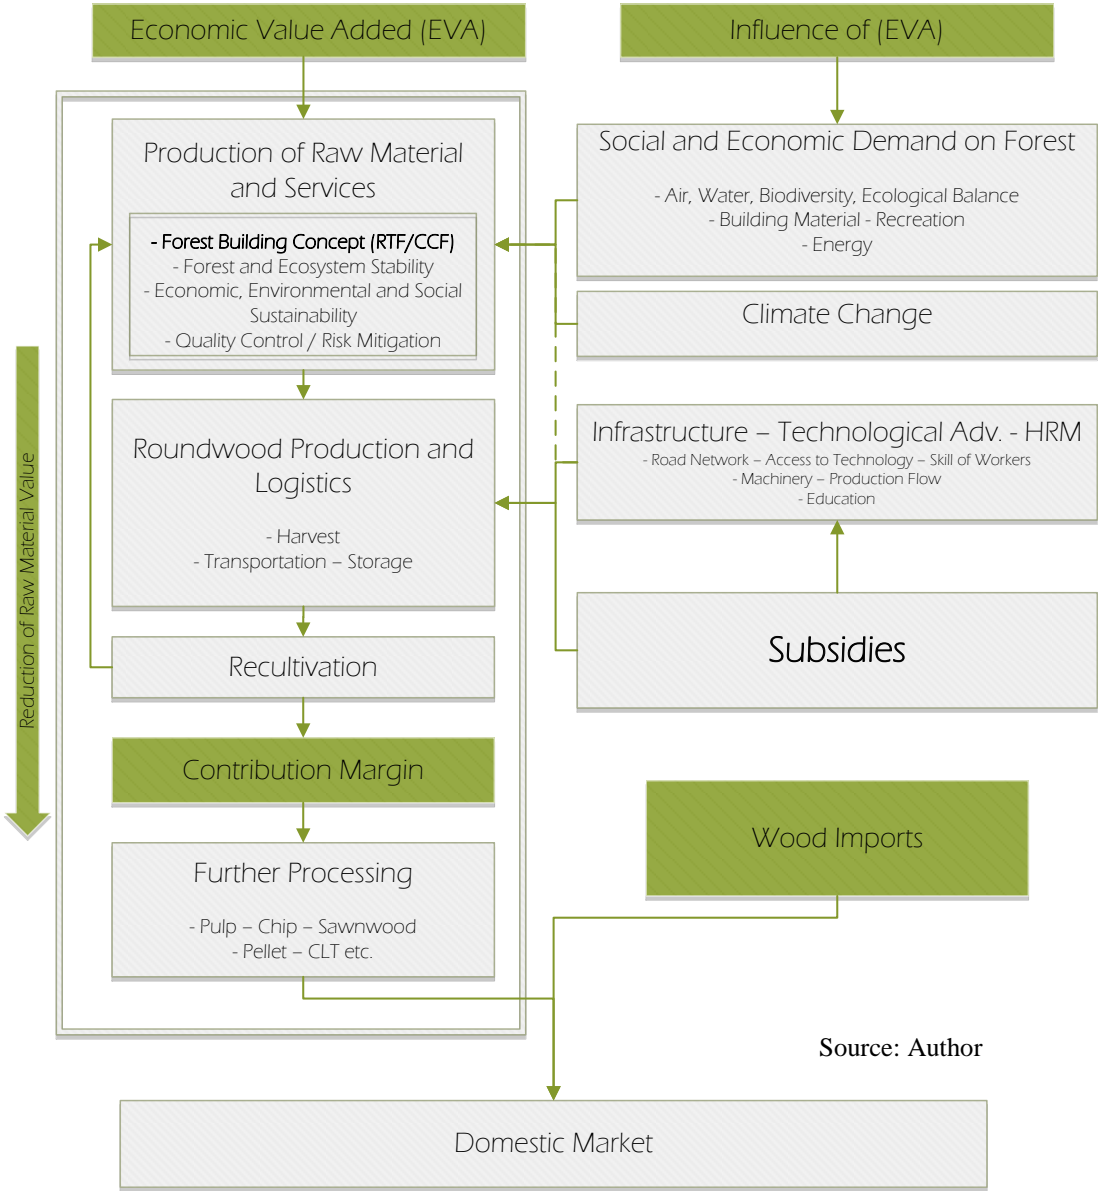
Economic Value Added (EVA)

Influence of (EVA)

Production of Raw Material and Services

- Forest Building Concept (RTF/CCF)
- Forest and Ecosystem Stability
- Economic, Environmental and Social Sustainability
- Quality Control / Risk Mitigation

Social and Economic Demand on Forest

- Air, Water, Biodiversity, Ecological Balance
- Building Material - Recreation
- Energy

Climate Change

Reduction of Raw Material Value

Roundwood Production and Logistics

- Harvest
- Transportation – Storage

Infrastructure – Technological Adv. - HRM

- Road Network – Access to Technology – Skill of Workers
- Machinery – Production Flow
- Education

Recultivation

Subsidies

Contribution Margin

Wood Imports

Further Processing

- Pulp – Chip – Sawnwood
- Pellet – CLT etc.

Source: Author

Domestic Market